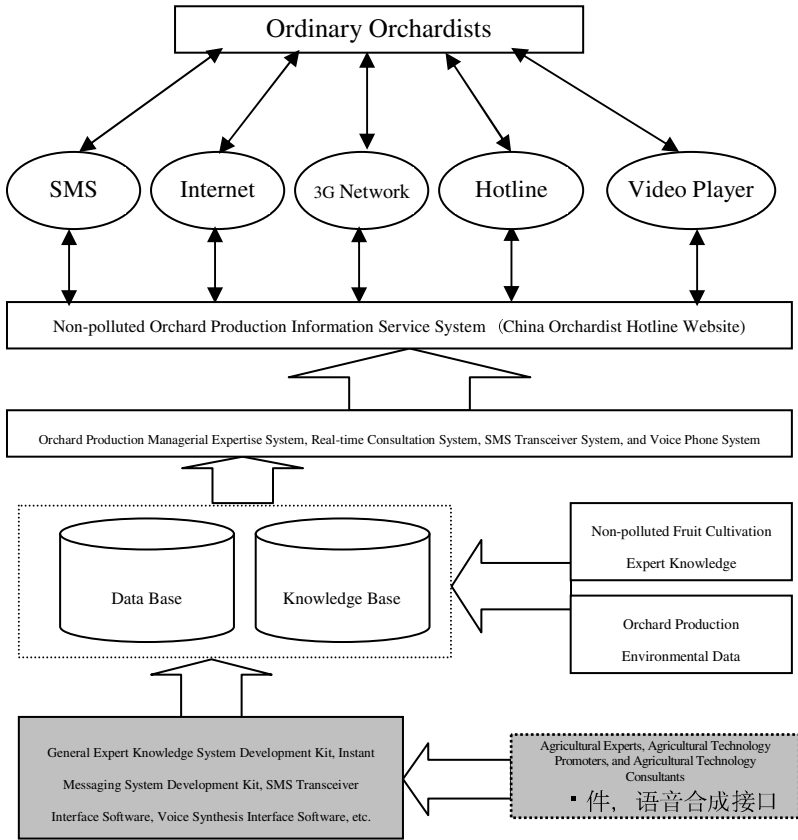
Ordinary Orchardists

SMS

Internet

3G Network

Hotline

Video Player

Non-polluted Orchard Production Information Service System (China Orchardist Hotline Website)

Orchard Production Managerial Expertise System, Real-time Consultation System, SMS Transceiver System, and Voice Phone System

Data Base

Knowledge Base

Non-polluted Fruit Cultivation Expert Knowledge

Orchard Production Environmental Data

General Expert Knowledge System Development Kit, Instant Messaging System Development Kit, SMS Transceiver Interface Software, Voice Synthesis Interface Software, etc.

Agricultural Experts, Agricultural Technology Promoters, and Agricultural Technology Consultants

▪件，语音合成接口